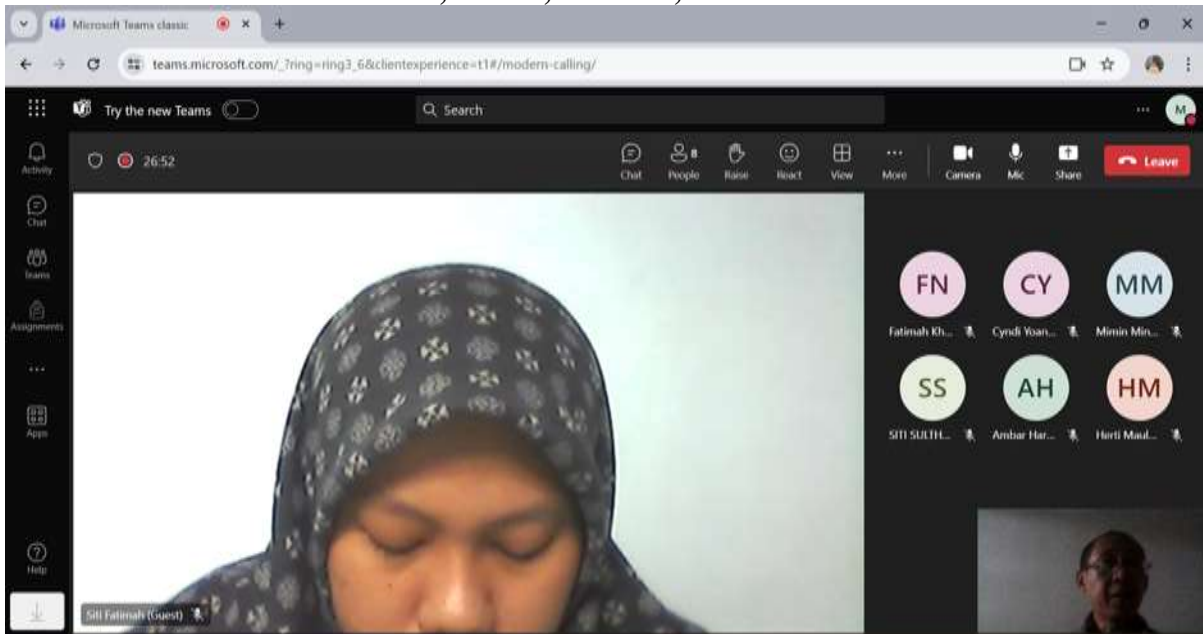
Microsoft Teams classic

teams.microsoft.com/_?ring=ring3_6&clientexperience=t1#/modern-calling/

Try the new Teams

Search

M

Activity

Chat

Teams

Assignments

...

Apps

Help

26:52

Chat

8

People

Raise

React

View

More

Camera

Mic

Share

Leave

FN

Fatimah Kh...

CY

Cyndi Yoan...

MM

Mimin Min...

SS

SITI SULTH...

AH

Ambar Har...

HM

Herti Maul...

Siti Fatimah (Guest)